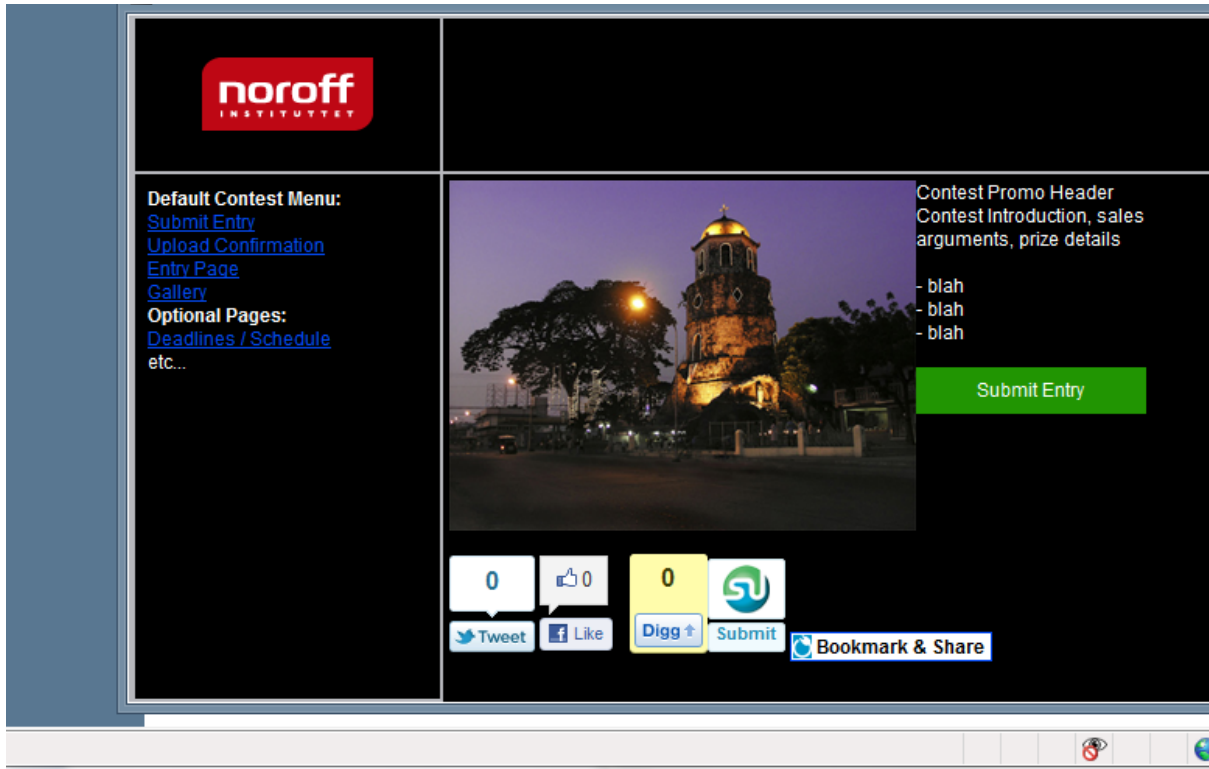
noroff
INSTITUTTET

Default Contest Menu:
Submit Entry
Upload Confirmation
Entry Page
Gallery
Optional Pages:
Deadlines / Schedule
etc...

Contest Promo Header
Contest Introduction, sales arguments, prize details

- blah
- blah
- blah

Submit Entry

0
Tweet
0
Like
0
Digg
Submit
Bookmark & Share